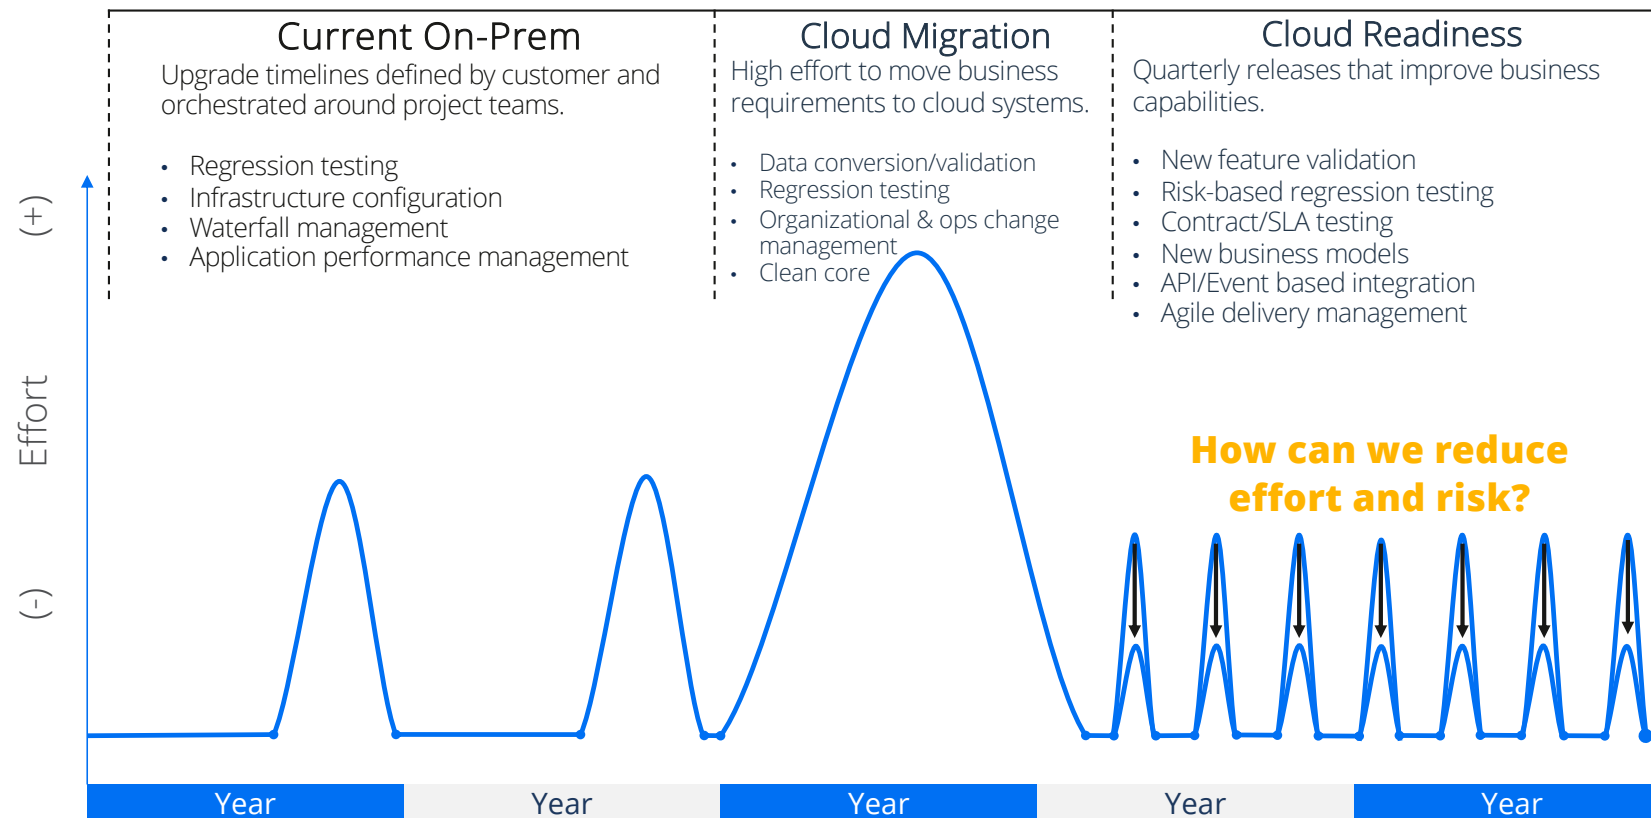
Current On-Prem
Upgrade timelines defined by customer and orchestrated around project teams.

- Regression testing
- Infrastructure configuration
- Waterfall management
- Application performance management

Cloud Migration
High effort to move business requirements to cloud systems.

- Data conversion/validation
- Regression testing
- Organizational & ops change management
- Clean core

Cloud Readiness
Quarterly releases that improve business capabilities.

- New feature validation
- Risk-based regression testing
- Contract/SLA testing
- New business models
- API/Event based integration
- Agile delivery management

(+)
Effort
(-)

How can we reduce effort and risk?

Year Year Year Year Year